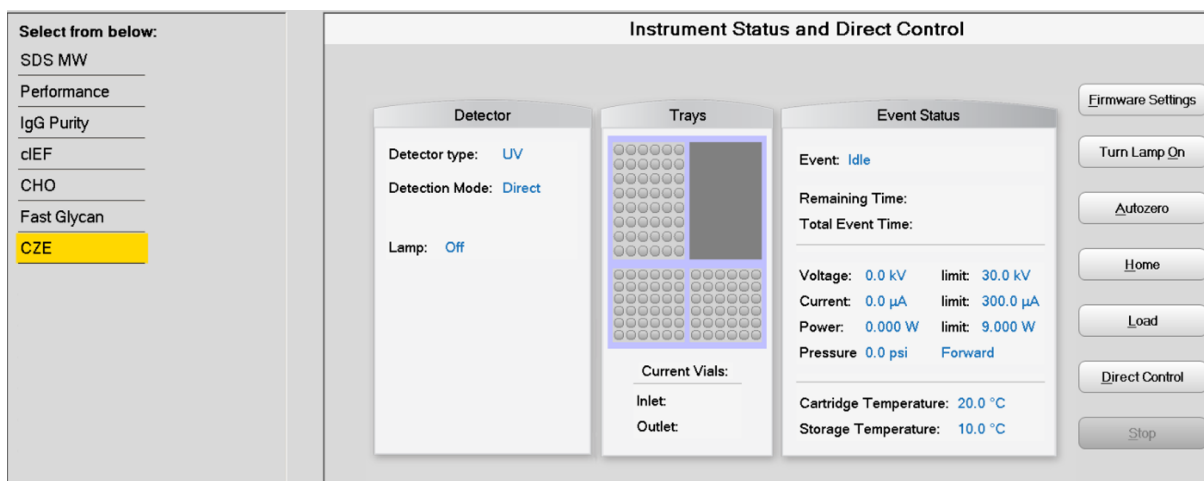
Select from below:
SDS MW
Performance
IgG Purity
cIEF
CHO
Fast Glycan
CZE

Instrument Status and Direct Control

Detector
Detector type: UV
Detection Mode: Direct
Lamp: Off

Trays
Current Vials:
Inlet:
Outlet:

Event Status
Event: Idle
Remaining Time:
Total Event Time:
Voltage: 0.0 kV limit: 30.0 kV
Current: 0.0 μA limit: 300.0 μA
Power: 0.000 W limit: 9.000 W
Pressure 0.0 psi Forward
Cartridge Temperature: 20.0 °C
Storage Temperature: 10.0 °C

Firmware Settings
Turn Lamp On
Autozero
Home
Load
Direct Control
Stop